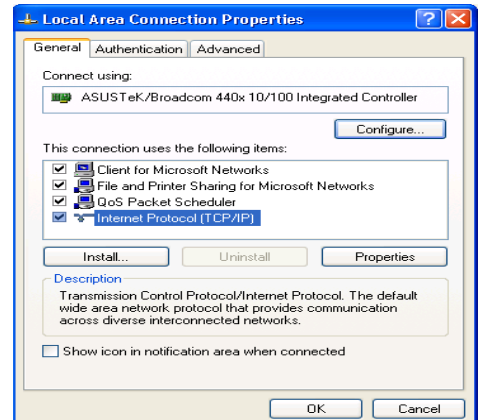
Local Area Connection Properties

General | Authentication | Advanced

Connect using:

ASUSTeK/Broadcom 440x 10/100 Integrated Controller

Configure...

This connection uses the following items:

Client for Microsoft Networks
File and Printer Sharing for Microsoft Networks
QoS Packet Scheduler
Internet Protocol (TCP/IP)

Install... | Uninstall | Properties

Description

Transmission Control Protocol/Internet Protocol. The default wide area network protocol that provides communication across diverse interconnected networks.

Show icon in notification area when connected

OK | Cancel